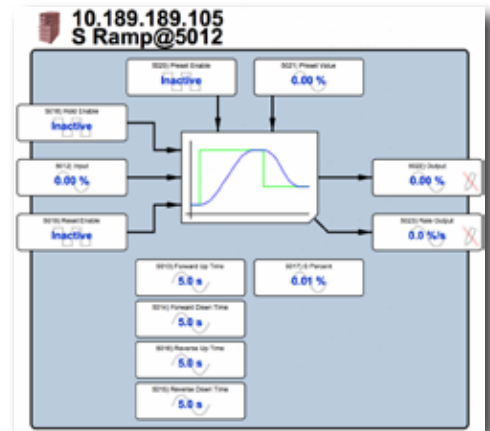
10.189.189.105
S Ramp@5012

5020) Preset Enable
Inactive

5021) Preset Value
0.00 %

5018) Hold Enable
Inactive

5012) Input
0.00 %

5019) Reset Enable
Inactive

5022) Output
0.00 %

5023) Rate Output
0.0 %/s

5013) Forward Up Time
5.0 s

5017) S Percent
0.01 %

5014) Forward Down Time
5.0 s

5016) Reverse Up Time
5.0 s

5015) Reverse Down Time
5.0 s